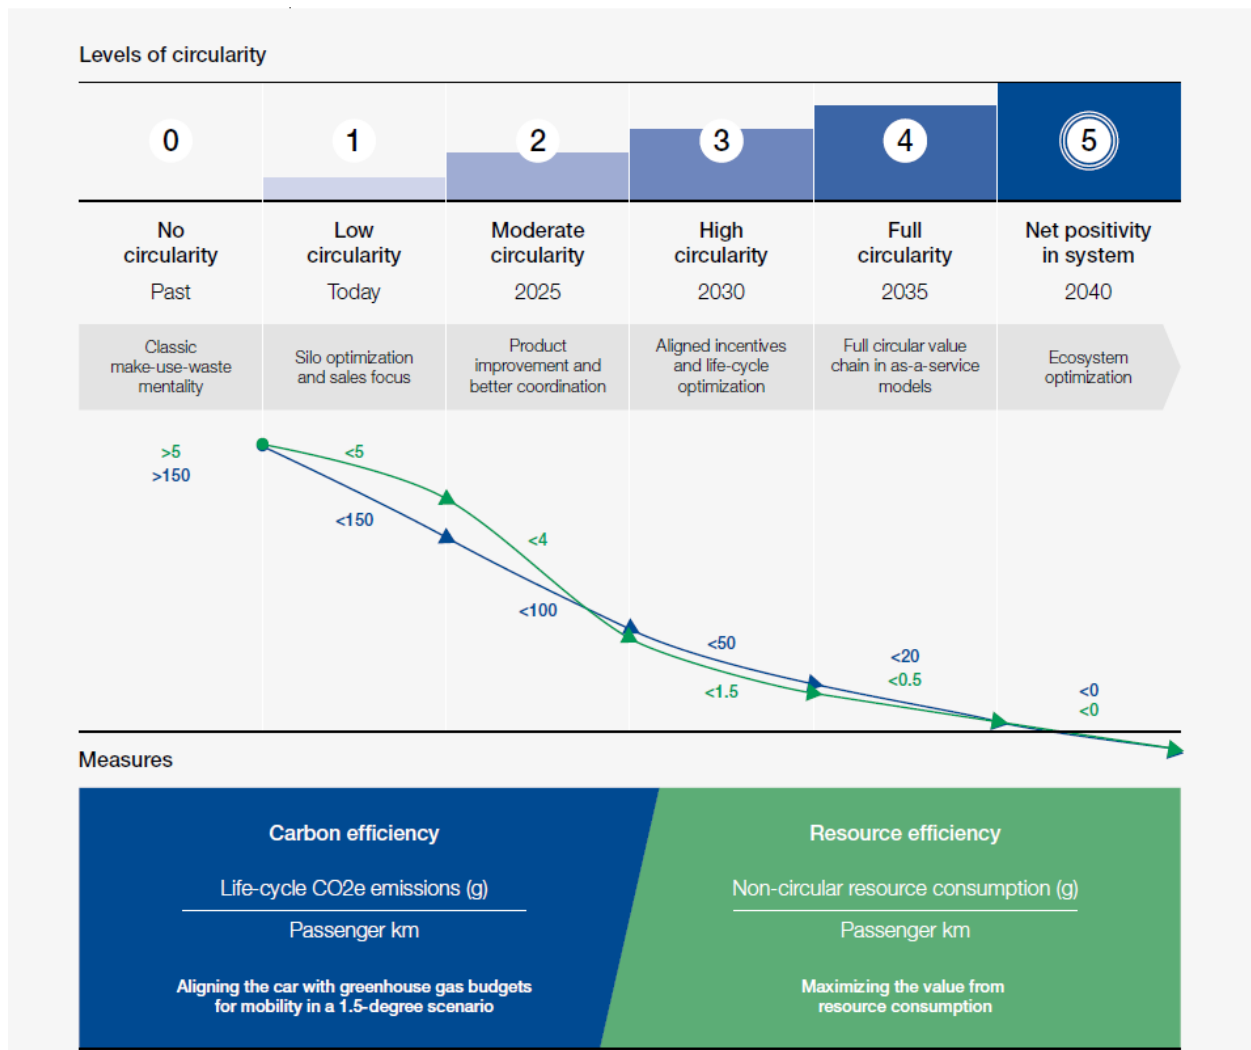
Levels of circularity

| 0 | 1 | 2 | 3 | 4 | 5 |
|---|---|---|---|---|---|
| No circularity | Low circularity | Moderate circularity | High circularity | Full circularity | Net positivity in system |
| Past | Today | 2025 | 2030 | 2035 | 2040 |
| Classic make-use-waste mentality | Silo optimization and sales focus | Product improvement and better coordination | Aligned incentives and life-cycle optimization | Full circular value chain in as-a-service models | Ecosystem optimization |

>5
>150
<5
<150
<4
<100
<50
<1.5
<20
<0.5
<0
<0

Measures

Carbon efficiency

$\frac{\text{Life-cycle CO2e emissions (g)}}{\text{Passenger km}}$

Aligning the car with greenhouse gas budgets for mobility in a 1.5-degree scenario

Resource efficiency

$\frac{\text{Non-circular resource consumption (g)}}{\text{Passenger km}}$

Maximizing the value from resource consumption